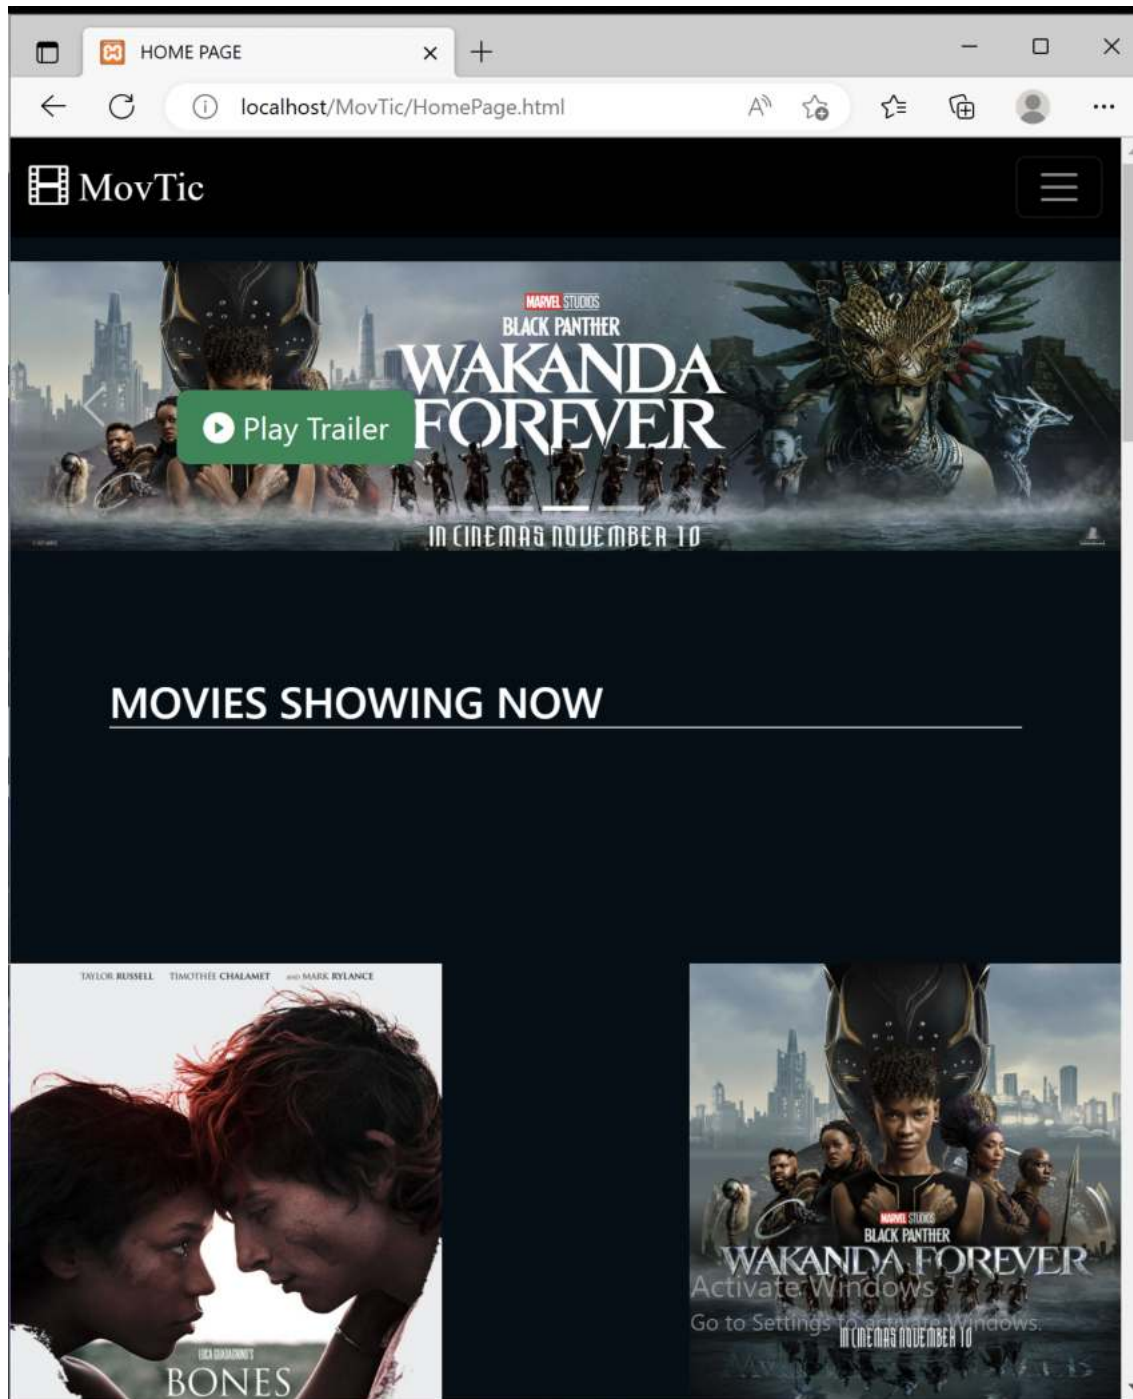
HOME PAGE

localhost/MovTic/HomePage.html

MovTic

MARVEL STUDIOS
BLACK PANTHER
WAKANDA FOREVER
IN CINEMAS NOVEMBER 10

Play Trailer

MOVIES SHOWING NOW

TAYLOR RUSSELL TIMOTHÉE CHALAMET AND MARK RYLANCE

LUCA GUADAGNINO'S
BONES

MARVEL STUDIOS
BLACK PANTHER
WAKANDA FOREVER
IN CINEMAS NOVEMBER 10

Activate Windows
Go to Settings to activate Windows.